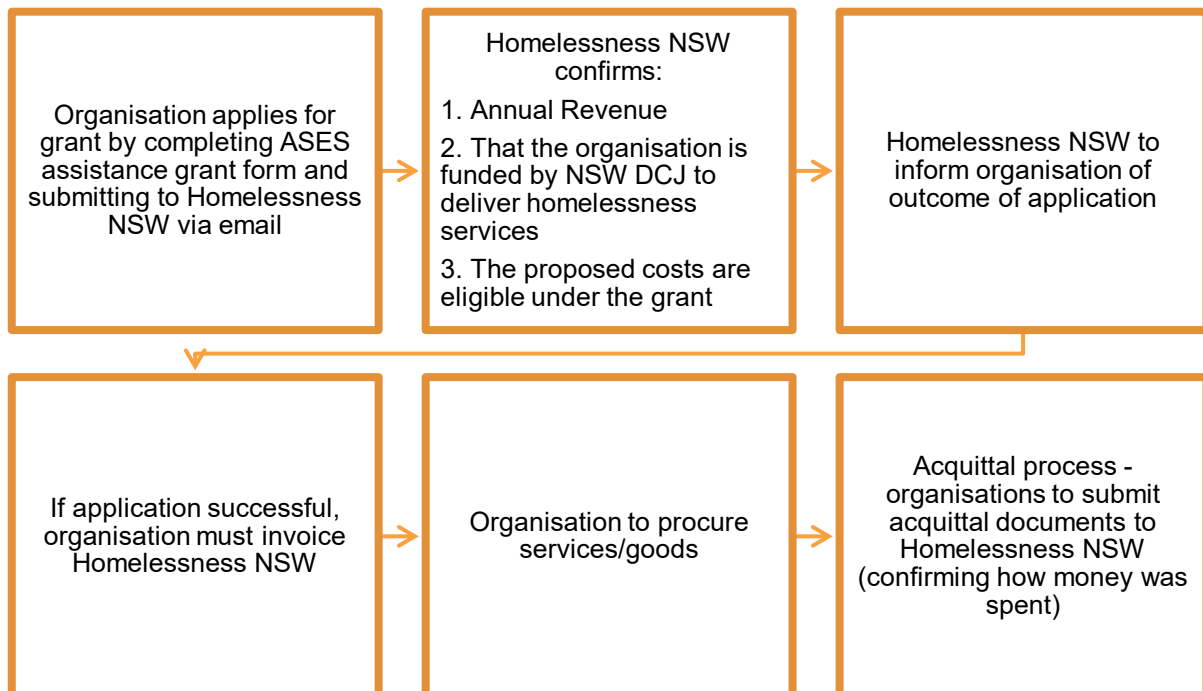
Organisation applies for grant by completing ASES assistance grant form and submitting to Homelessness NSW via email

Homelessness NSW confirms:

1. Annual Revenue

2. That the organisation is funded by NSW DCJ to deliver homelessness services

3. The proposed costs are eligible under the grant

Homelessness NSW to inform organisation of outcome of application

If application successful, organisation must invoice Homelessness NSW

Organisation to procure services/goods

Acquittal process - organisations to submit acquittal documents to Homelessness NSW (confirming how money was spent)